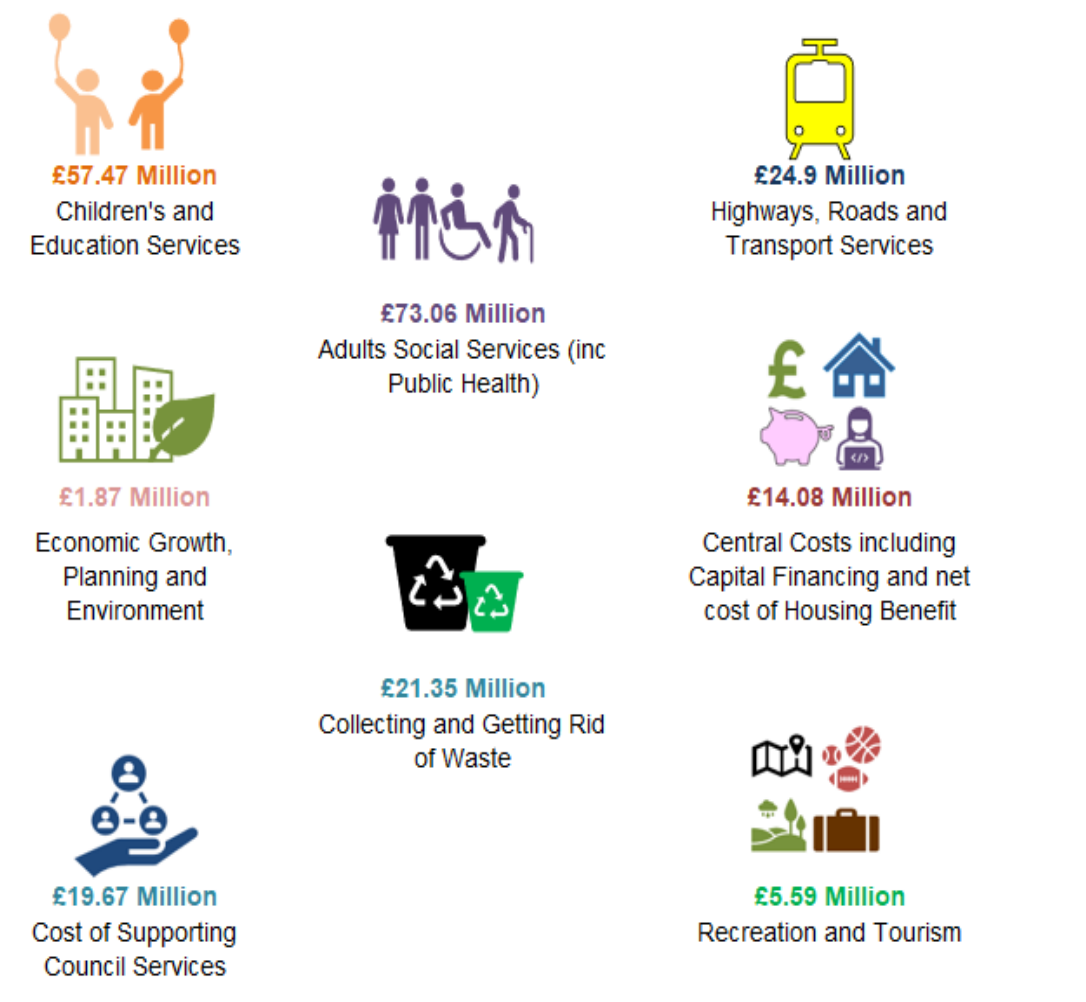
£57.47 Million
Children's and Education Services

£24.9 Million
Highways, Roads and Transport Services

£73.06 Million
Adults Social Services (inc Public Health)

£1.87 Million
Economic Growth, Planning and Environment

£14.08 Million
Central Costs including Capital Financing and net cost of Housing Benefit

£21.35 Million
Collecting and Getting Rid of Waste

£19.67 Million
Cost of Supporting Council Services

£5.59 Million
Recreation and Tourism